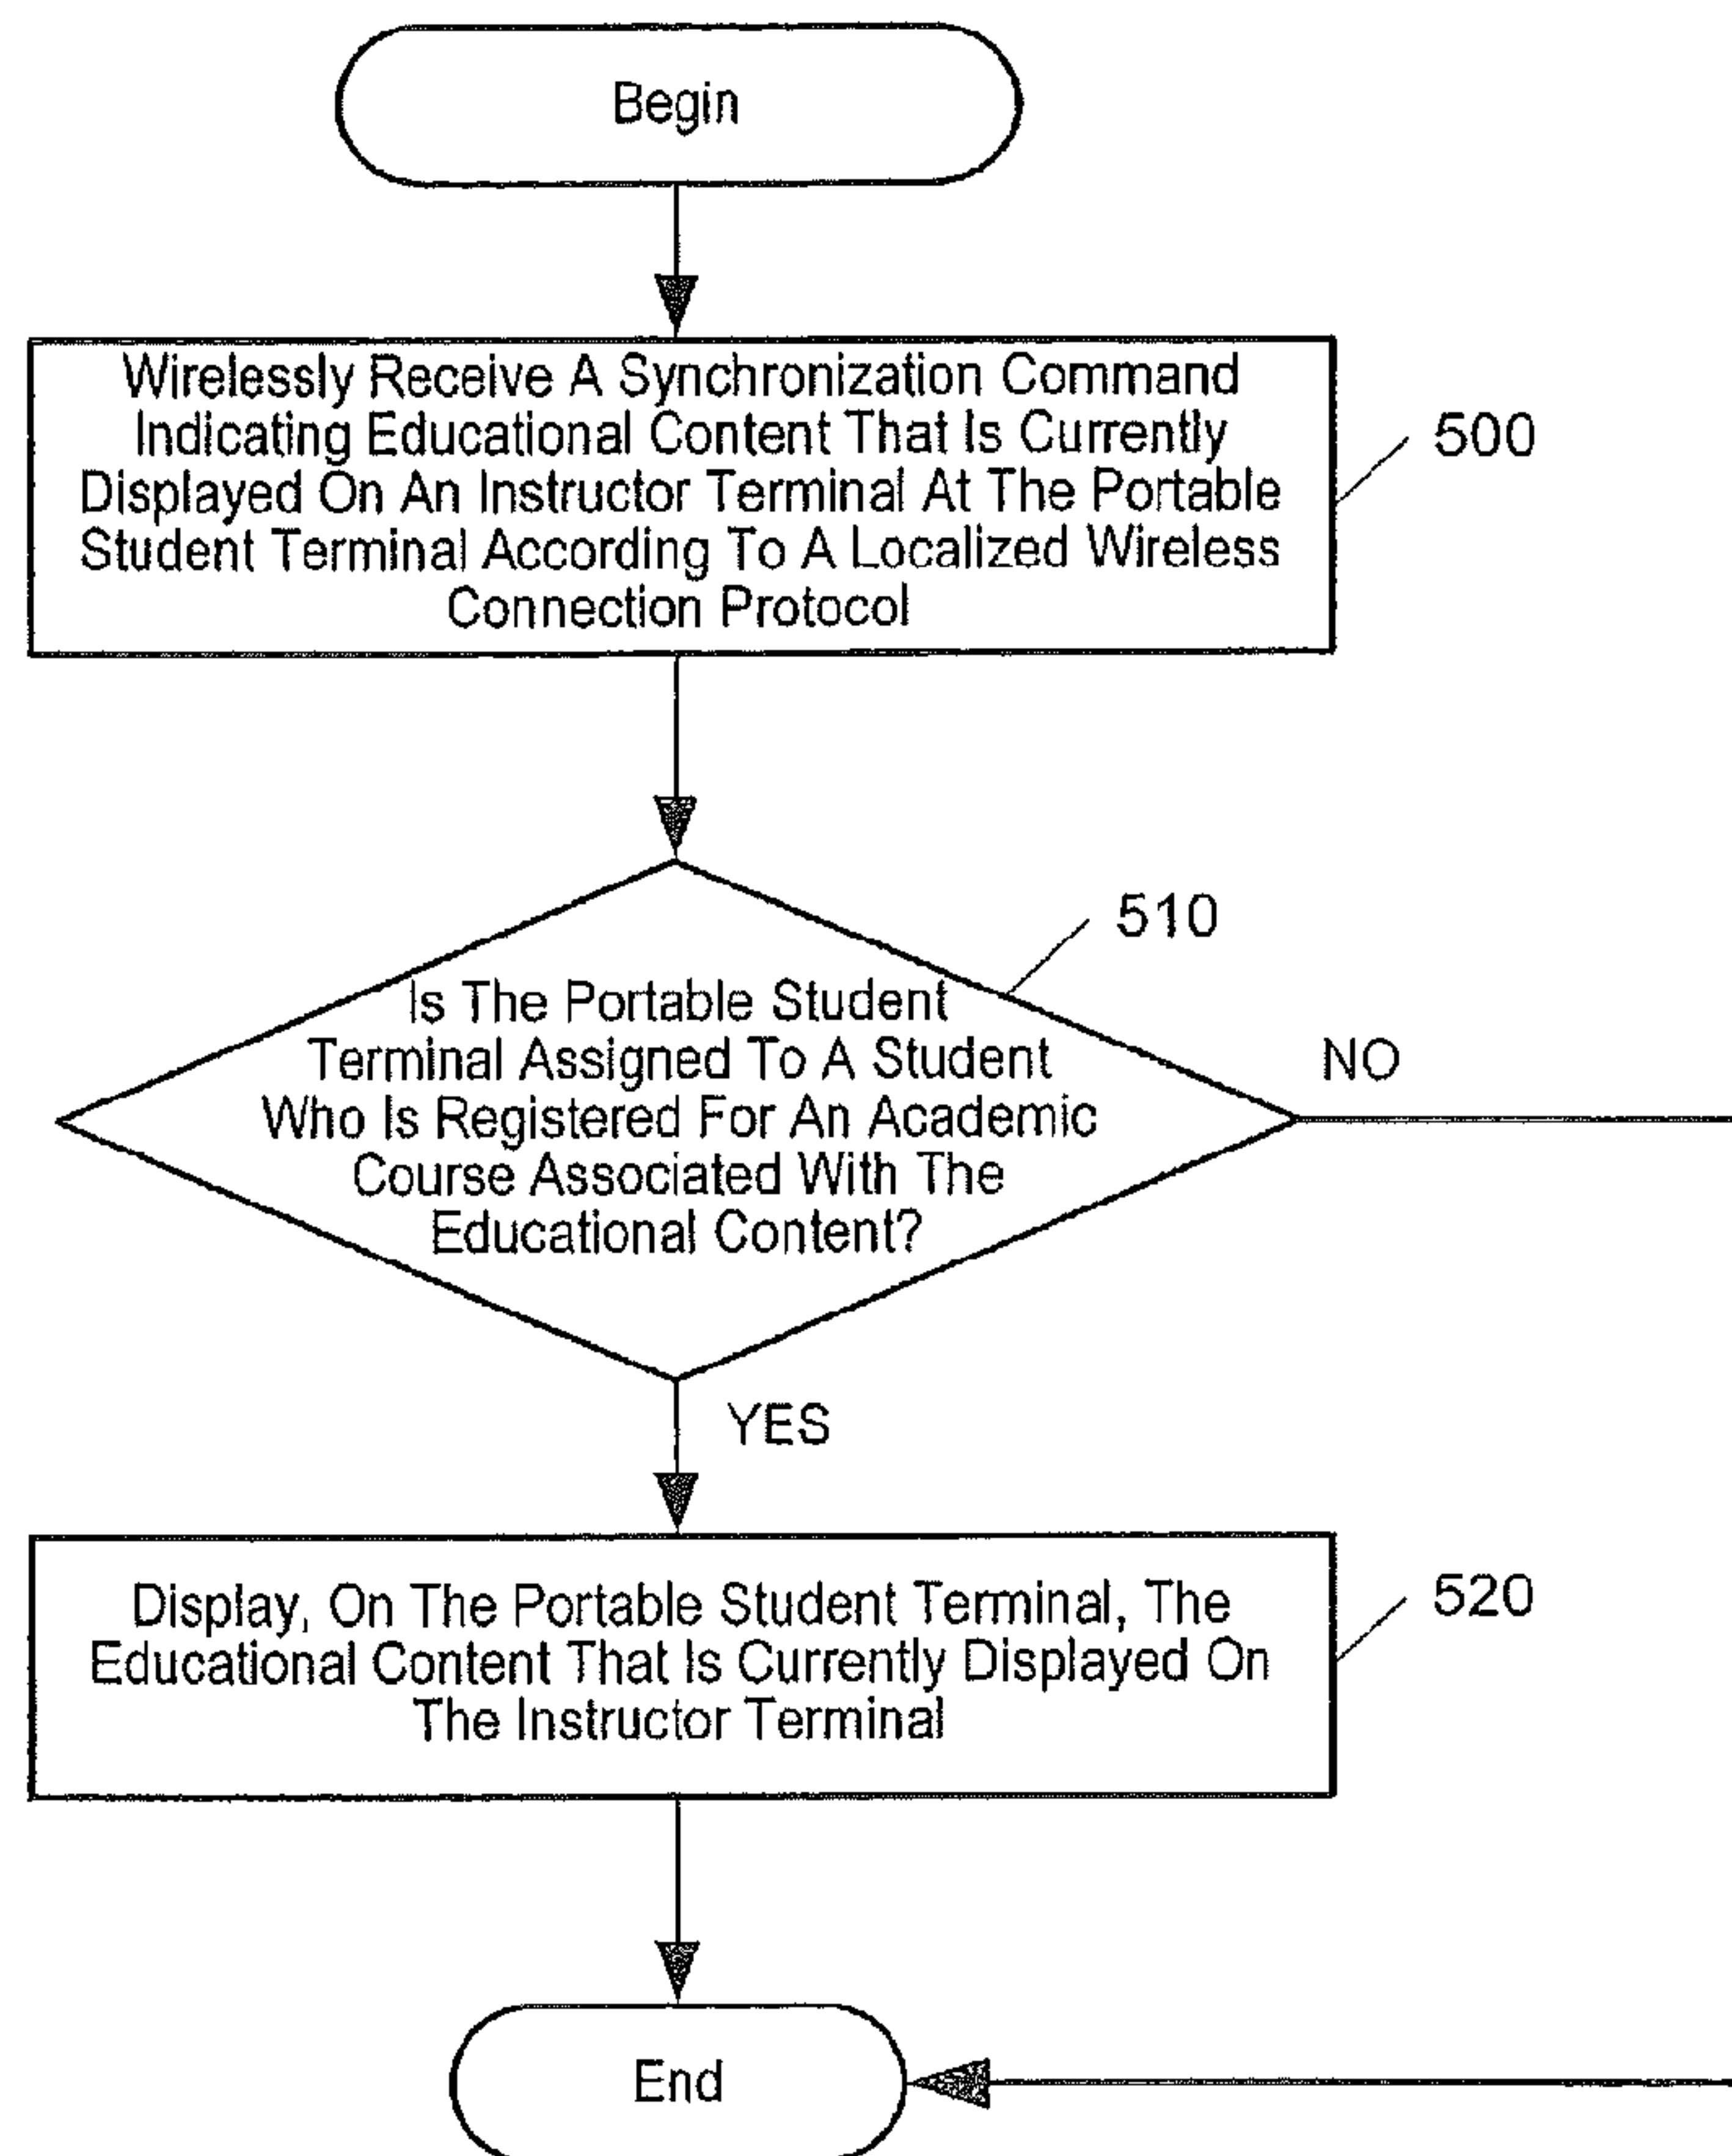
Begin

Wirelessly Receive A Synchronization Command Indicating Educational Content That Is Currently Displayed On An Instructor Terminal At The Portable Student Terminal According To A Localized Wireless Connection Protocol

500

510

Is The Portable Student Terminal Assigned To A Student Who Is Registered For An Academic Course Associated With The Educational Content?

NO

YES

Display, On The Portable Student Terminal, The Educational Content That Is Currently Displayed On The Instructor Terminal

520

End